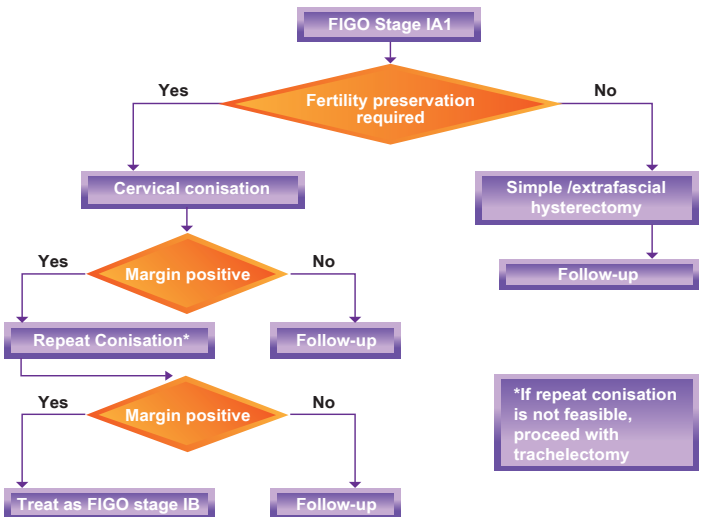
FIGO Stage IA1

Yes

Fertility preservation required

No

Cervical conisation

Simple /extrafascial hysterectomy

Yes

Margin positive

No

Follow-up

Repeat Conisation*

Follow-up

Yes

Margin positive

No

*If repeat conisation is not feasible, proceed with trachelectomy

Treat as FIGO stage IB

Follow-up